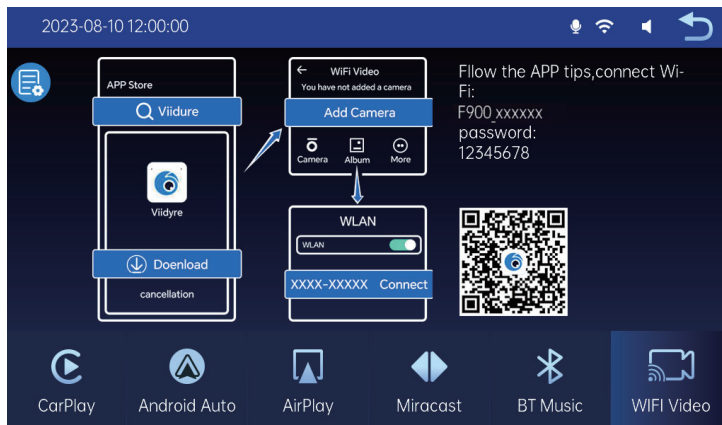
2023-08-10 12:00:00

APP Store

Viidure

Viidyre

Doenload

cancellation

WiFi Video

You have not added a camera

Add Camera

Camera Album More

WLAN

WLAN

XXXX-XXXXX Connect

Fllow the APP tips,connect Wi-Fi:
F900_xxxxxx
password:
12345678

CarPlay Android Auto AirPlay Miracast BT Music WIFI Video